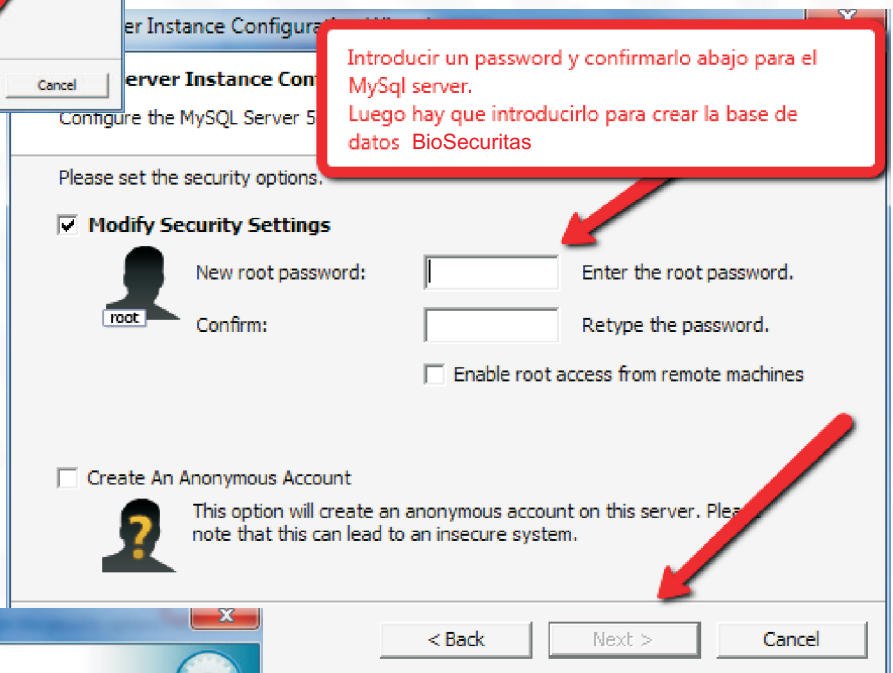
Cancel

er Instance Configura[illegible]

erver Instance Con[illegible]

Configure the MySQL Server 5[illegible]

Introducir un password y confirmarlo abajo para el MySql server.
Luego hay que introducirlo para crear la base de datos BioSecuritas

Please set the security options.

Modify Security Settings

root

New root password:

Enter the root password.

Confirm:

Retype the password.

Enable root access from remote machines

Create An Anonymous Account

This option will create an anonymous account on this server. Plea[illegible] note that this can lead to an insecure system.

< Back

Next >

Cancel